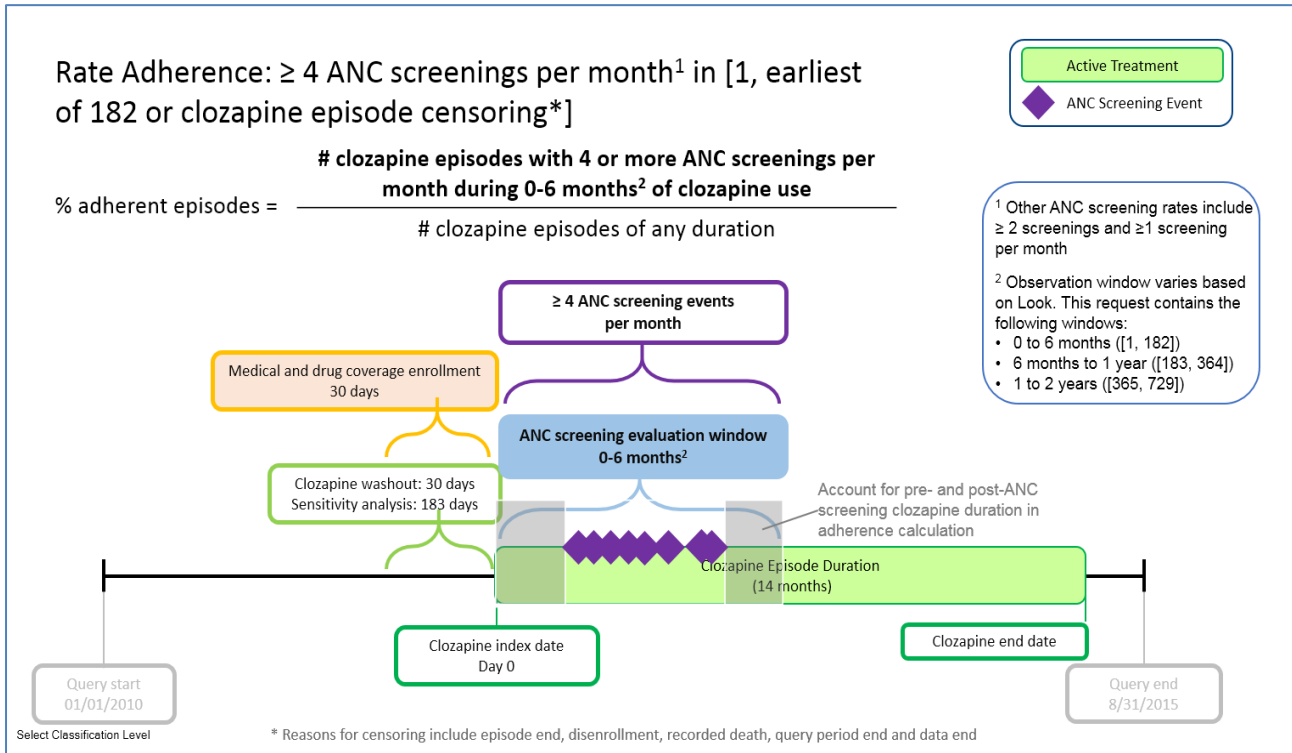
Rate Adherence: ≥ 4 ANC screenings per month$^1$ in [1, earliest of 182 or clozapine episode censoring*]

Active Treatment

ANC Screening Event

% adherent episodes = $\frac{\text{\# clozapine episodes with 4 or more ANC screenings per month during 0-6 months}^2\text{ of clozapine use}}{\text{\# clozapine episodes of any duration}}$

$^1$ Other ANC screening rates include ≥ 2 screenings and ≥1 screening per month

$^2$ Observation window varies based on Look. This request contains the following windows:
• 0 to 6 months ([1, 182])
• 6 months to 1 year ([183, 364])
• 1 to 2 years ([365, 729])

≥ 4 ANC screening events per month

Medical and drug coverage enrollment 30 days

ANC screening evaluation window 0-6 months$^2$

Clozapine washout: 30 days Sensitivity analysis: 183 days

Account for pre- and post-ANC screening clozapine duration in adherence calculation

Clozapine Episode Duration (14 months)

Clozapine index date Day 0

Clozapine end date

Query start 01/01/2010

Query end 8/31/2015

Select Classification Level

* Reasons for censoring include episode end, disenrollment, recorded death, query period end and data end